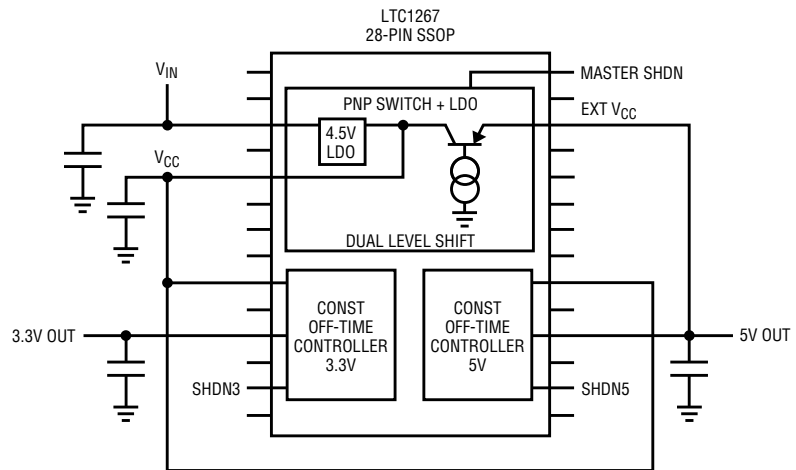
LTC1267
28-PIN SSOP

$V_{IN}$

MASTER SHDN

PNP SWITCH + LDO

EXT $V_{CC}$

4.5V LDO

$V_{CC}$

DUAL LEVEL SHIFT

CONST OFF-TIME CONTROLLER 3.3V

CONST OFF-TIME CONTROLLER 5V

3.3V OUT

5V OUT

SHDN3

SHDN5